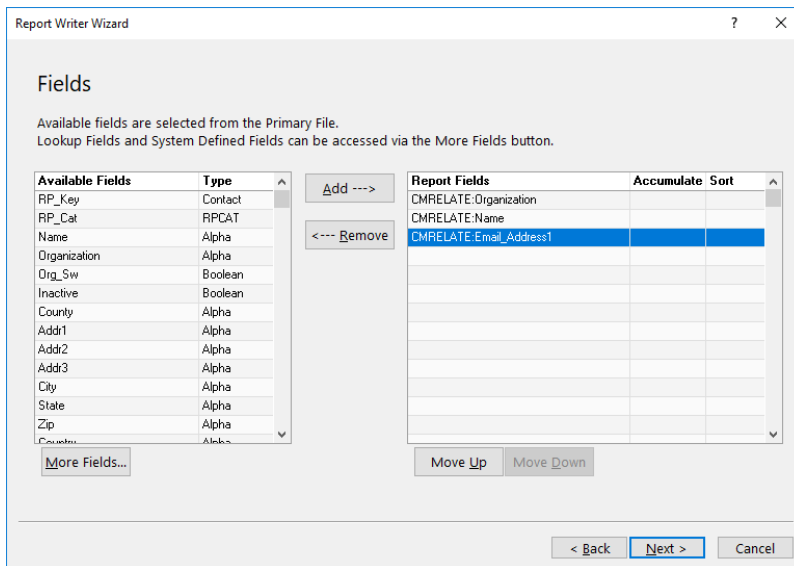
Report Writer Wizard

?

Fields

Available fields are selected from the Primary File.
Lookup Fields and System Defined Fields can be accessed via the More Fields button.

| Available Fields | Type |
|---|---|
| RP_Key | Contact |
| RP_Cat | RPCAT |
| Name | Alpha |
| Organization | Alpha |
| Org_Sw | Boolean |
| Inactive | Boolean |
| County | Alpha |
| Addr1 | Alpha |
| Addr2 | Alpha |
| Addr3 | Alpha |
| City | Alpha |
| State | Alpha |
| Zip | Alpha |
| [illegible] | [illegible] |

Add --->

<--- Remove

| Report Fields | Accumulate | Sort |
|---|---|---|
| CMRELATE:Organization | | |
| CMRELATE:Name | | |
| CMRELATE:Email_Address1 | | |

More Fields...

Move Up

Move Down

< Back

Next >

Cancel